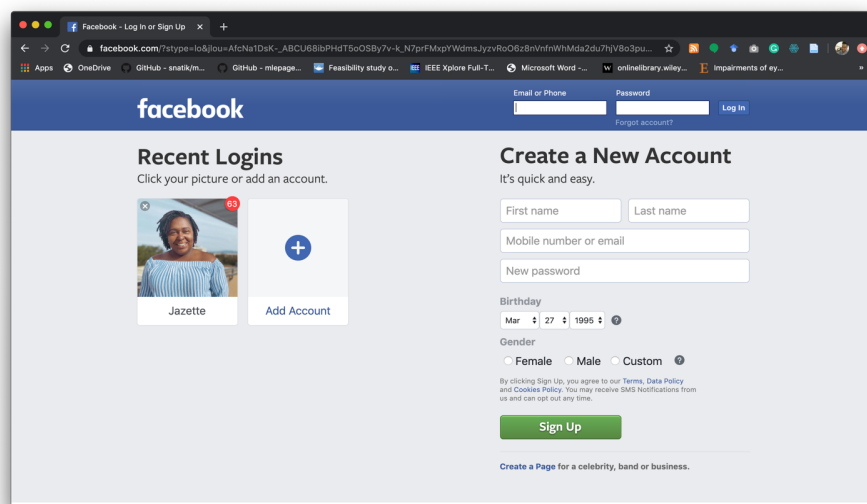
Facebook - Log In or Sign Up ×

facebook.com/?stype=lo&jlou=AfcNa1DsK-_ABCU68ibPHdT5oOSBy7v-k_N7prFMxpYWdmsJyzvRoO6z8nVnfnWhMda2du7hjV8o3pu...

Apps OneDrive GitHub - snatik/m... GitHub - mlepage... Feasibility study o... IEEE Xplore Full-T... Microsoft Word -... onlinelibrary.wiley... Impairments of ey... »

facebook

Email or Phone Password Log In

Forgot account?

Recent Logins

Click your picture or add an account.

63

Jazette

Add Account

Create a New Account

It's quick and easy.

First name

Last name

Mobile number or email

New password

Birthday

Mar 27 1995 ?

Gender

Female Male Custom ?

By clicking Sign Up, you agree to our Terms, Data Policy and Cookies Policy. You may receive SMS Notifications from us and can opt out any time.

Sign Up

Create a Page for a celebrity, band or business.